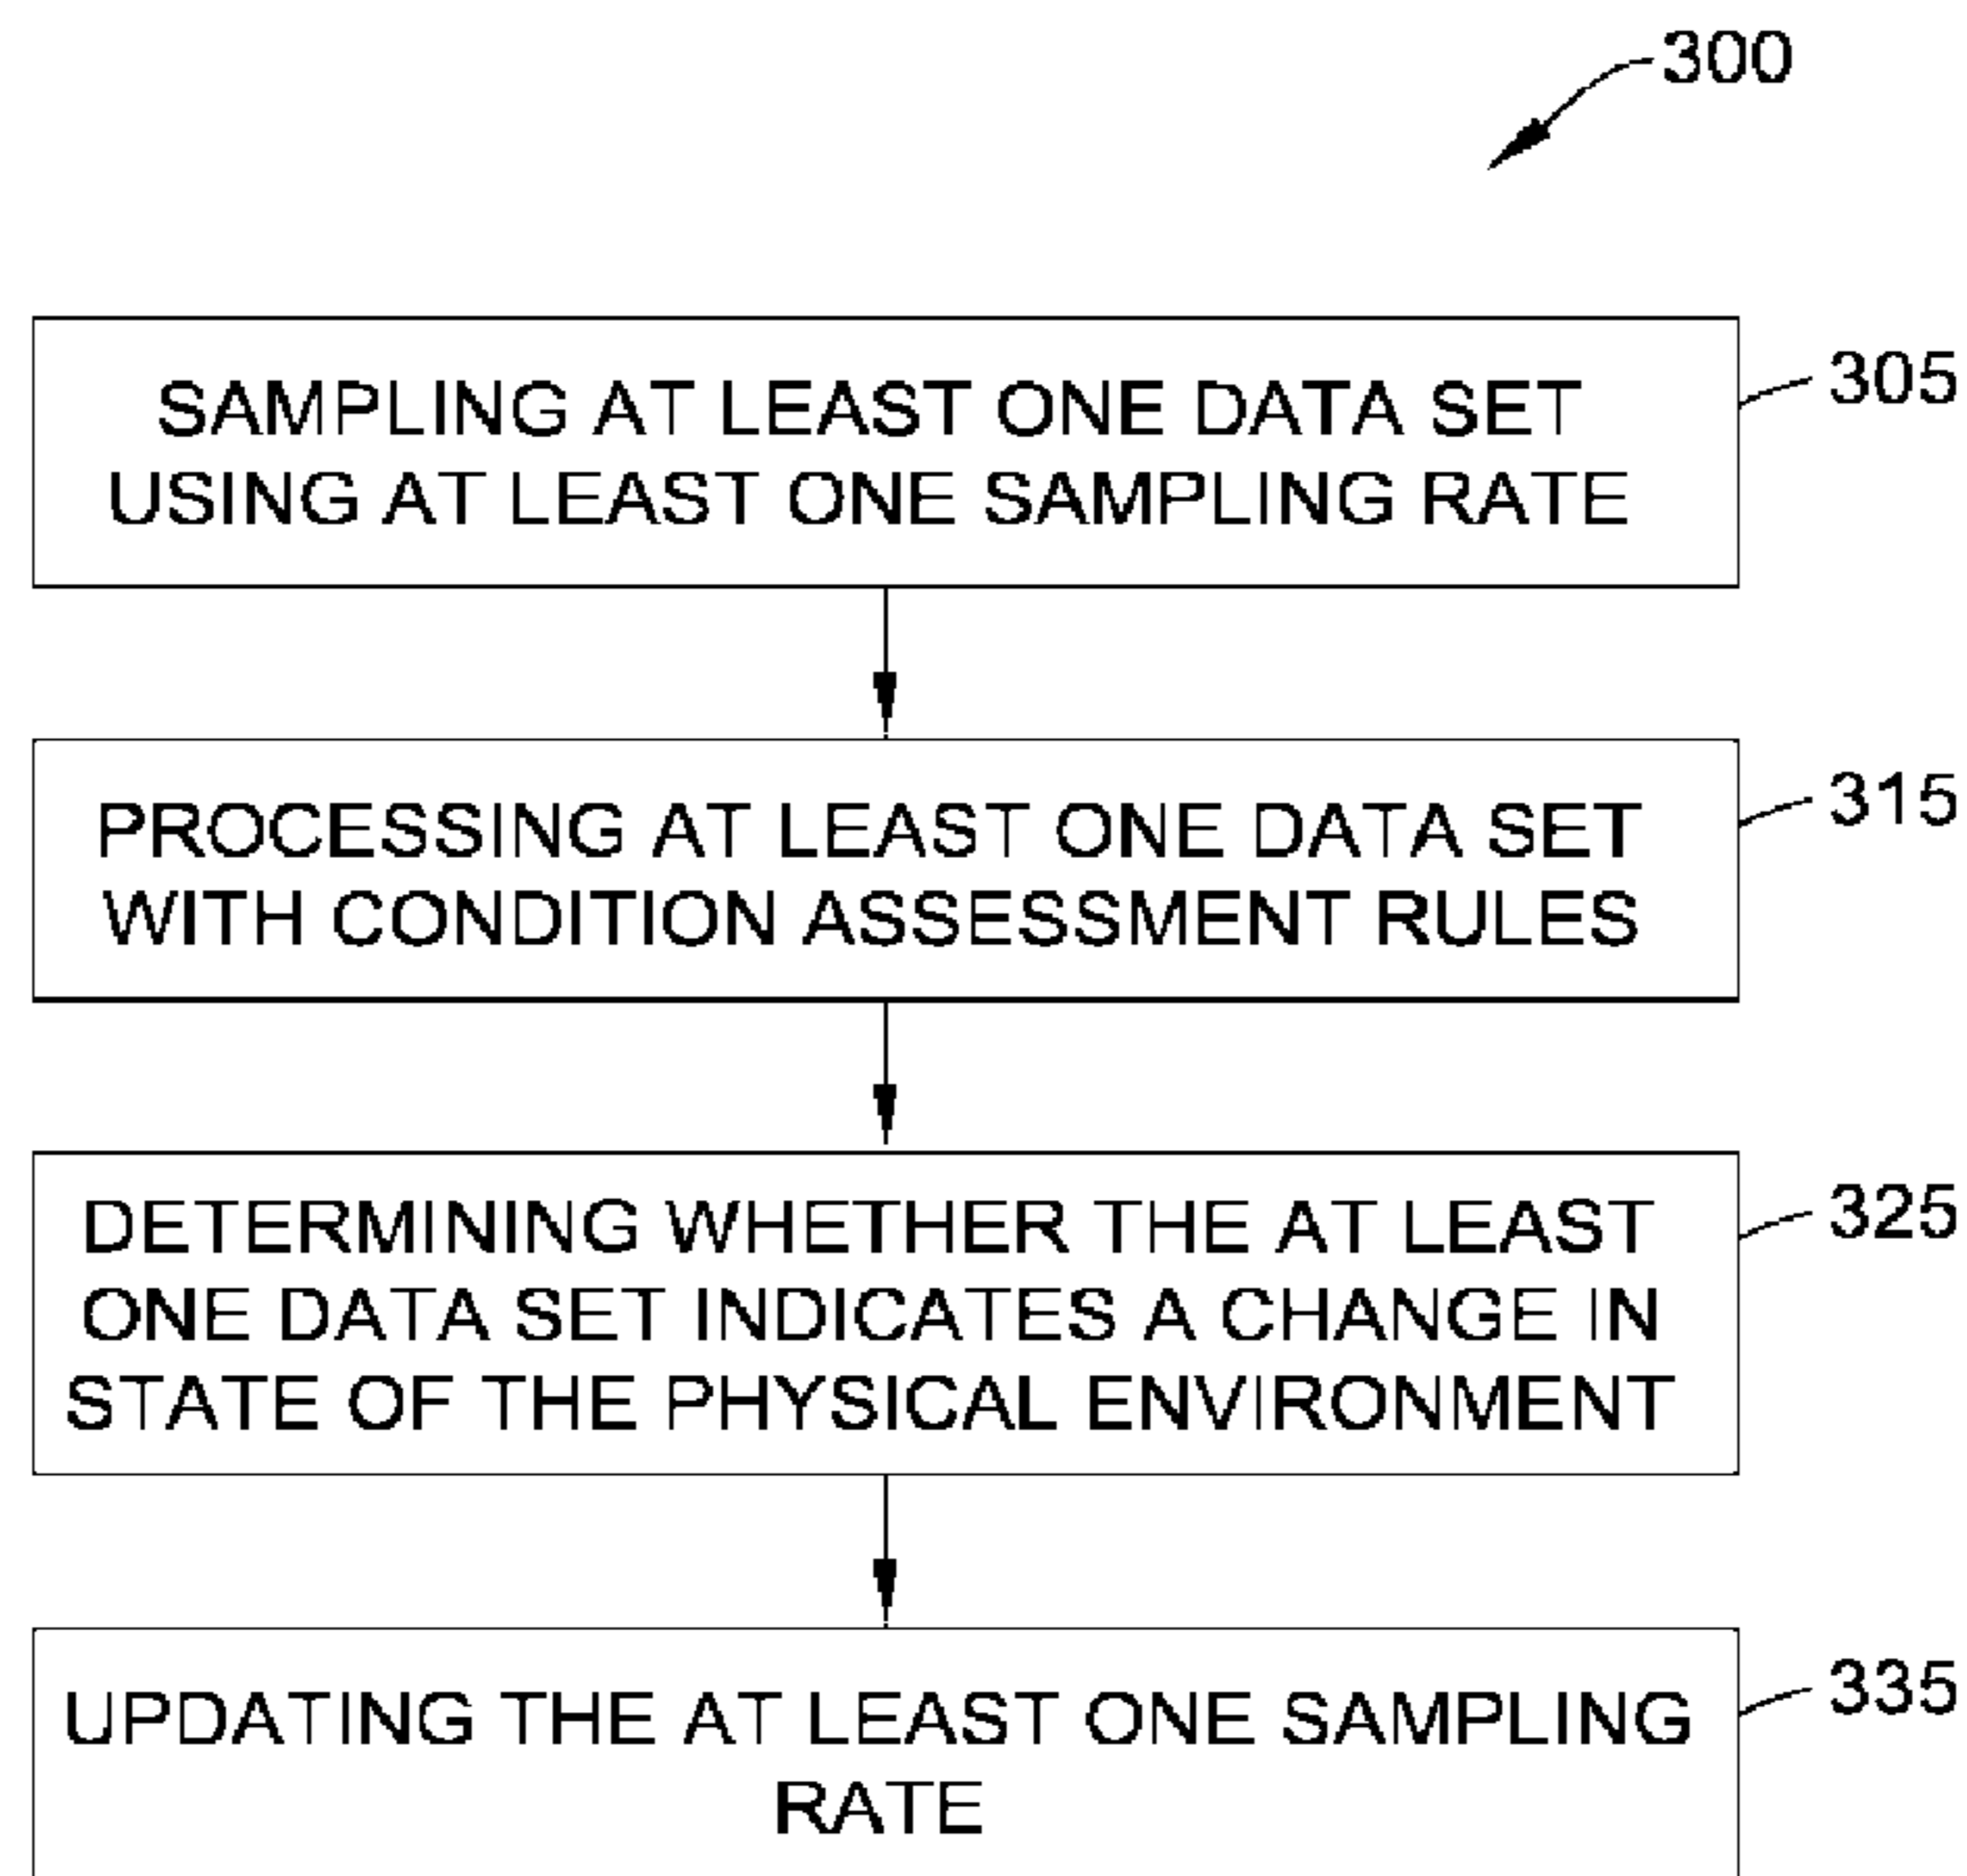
300

SAMPLING AT LEAST ONE DATA SET USING AT LEAST ONE SAMPLING RATE

305

PROCESSING AT LEAST ONE DATA SET WITH CONDITION ASSESSMENT RULES

315

DETERMINING WHETHER THE AT LEAST ONE DATA SET INDICATES A CHANGE IN STATE OF THE PHYSICAL ENVIRONMENT

325

UPDATING THE AT LEAST ONE SAMPLING RATE

335